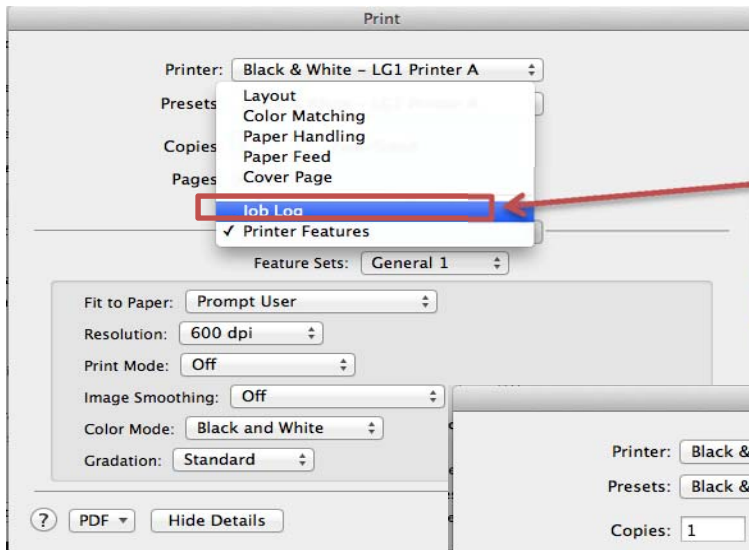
Print

Printer: Black & White – LG1 Printer A

Presets

Copies

Pages

Layout
Color Matching
Paper Handling
Paper Feed
Cover Page
Job Log
✓ Printer Features

Feature Sets: General 1

Fit to Paper: Prompt User
Resolution: 600 dpi
Print Mode: Off
Image Smoothing: Off
Color Mode: Black and White
Gradation: Standard

? PDF Hide Details

Printer: Black &
Presets: Black &
Copies: 1